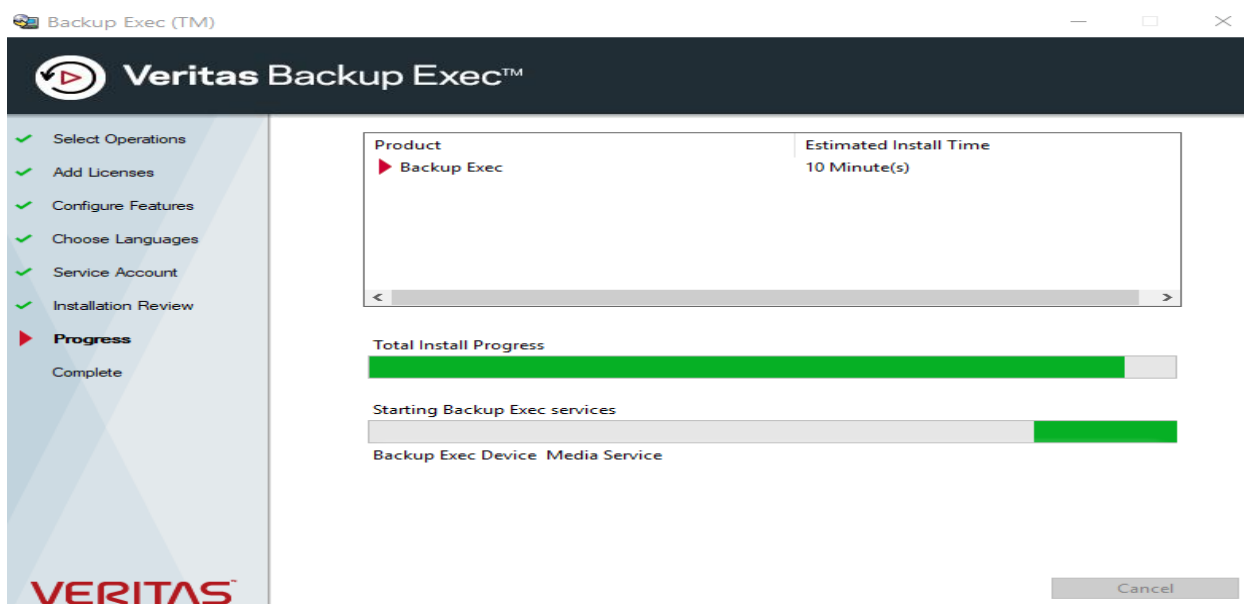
Backup Exec (TM)

Veritas Backup Exec™

Select Operations
Add Licenses
Configure Features
Choose Languages
Service Account
Installation Review
Progress
Complete

| Product | Estimated Install Time |
|---|---|
| Backup Exec | 10 Minute(s) |

Total Install Progress

Starting Backup Exec services

Backup Exec Device Media Service

VERITAS

Cancel